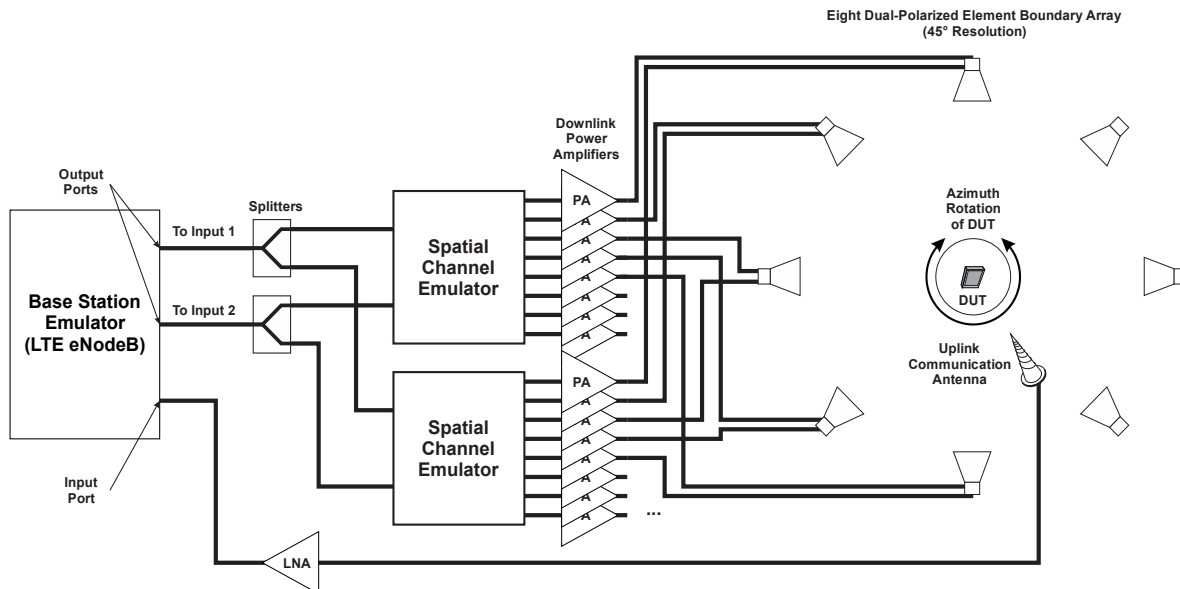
Eight Dual-Polarized Element Boundary Array
(45° Resolution)

Downlink Power Amplifiers

Output Ports

Splitters

To Input 1

To Input 2

Base Station Emulator (LTE eNodeB)

Spatial Channel Emulator

Spatial Channel Emulator

PA
A
A
A
A
A
A
A

PA
A
A
A
A
A
A
A

...

Azimuth Rotation of DUT

DUT

Uplink Communication Antenna

Input Port

LNA